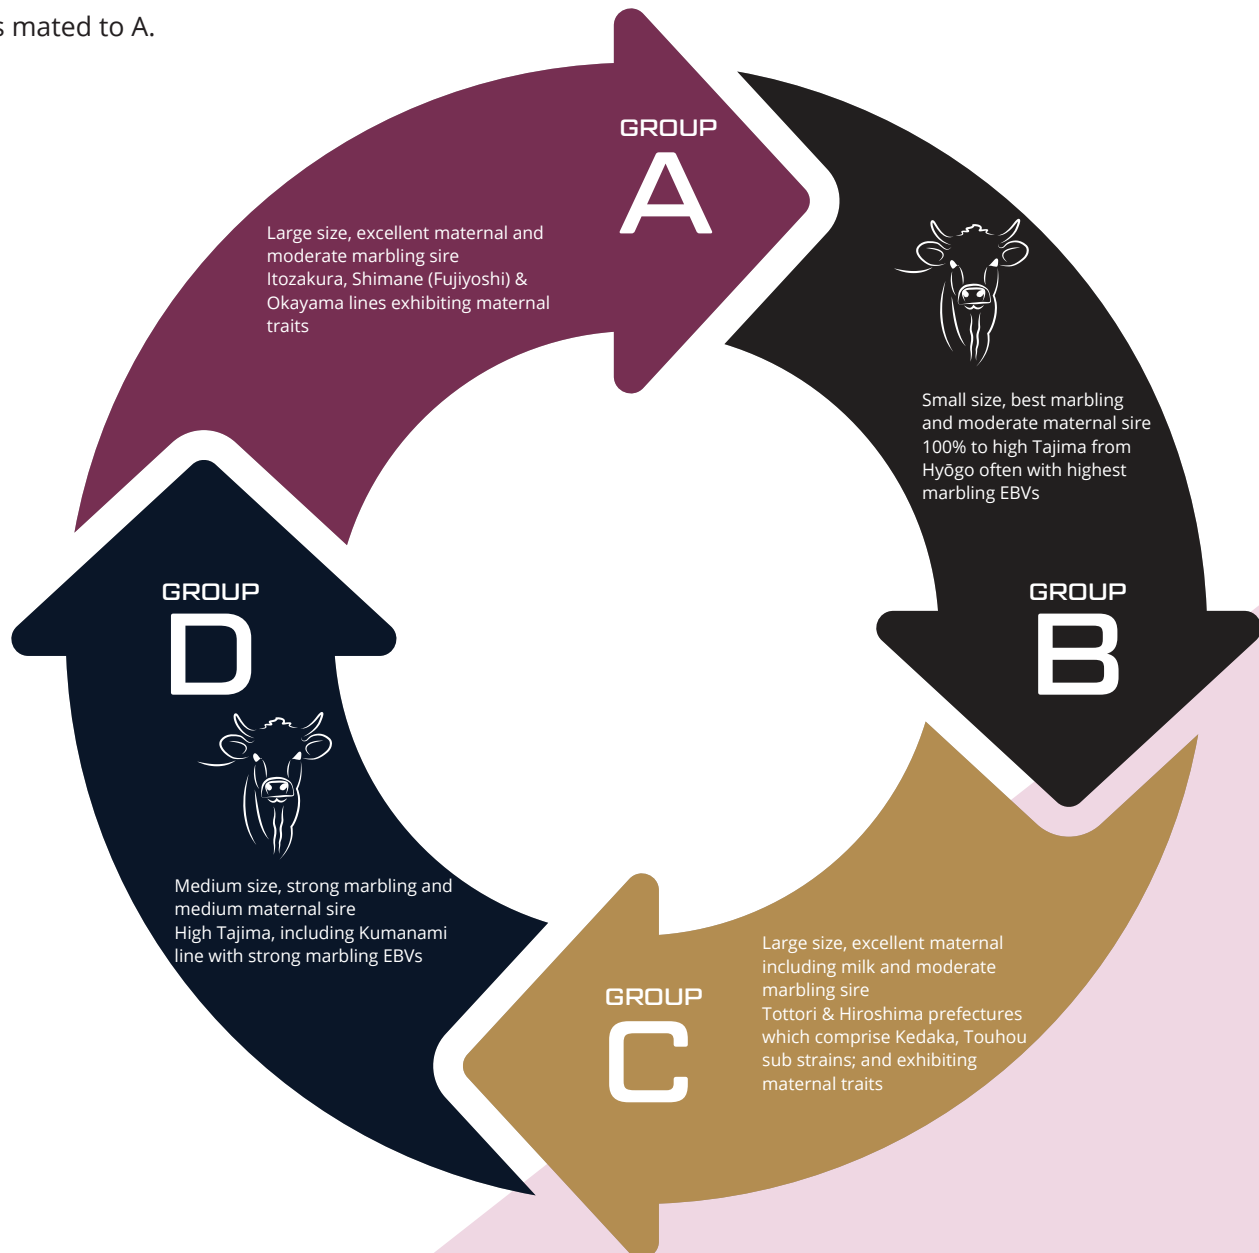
s mated to A.

GROUP
A

Large size, excellent maternal and moderate marbling sire
Itozakura, Shimane (Fujiyoshi) & Okayama lines exhibiting maternal traits

Small size, best marbling and moderate maternal sire
100% to high Tajima from Hyōgo often with highest marbling EBVs

GROUP
B

Large size, excellent maternal including milk and moderate marbling sire
Tottori & Hiroshima prefectures which comprise Kedaka, Touhou sub strains; and exhibiting maternal traits

GROUP
C

GROUP
D

Medium size, strong marbling and medium maternal sire
High Tajima, including Kumanami line with strong marbling EBVs